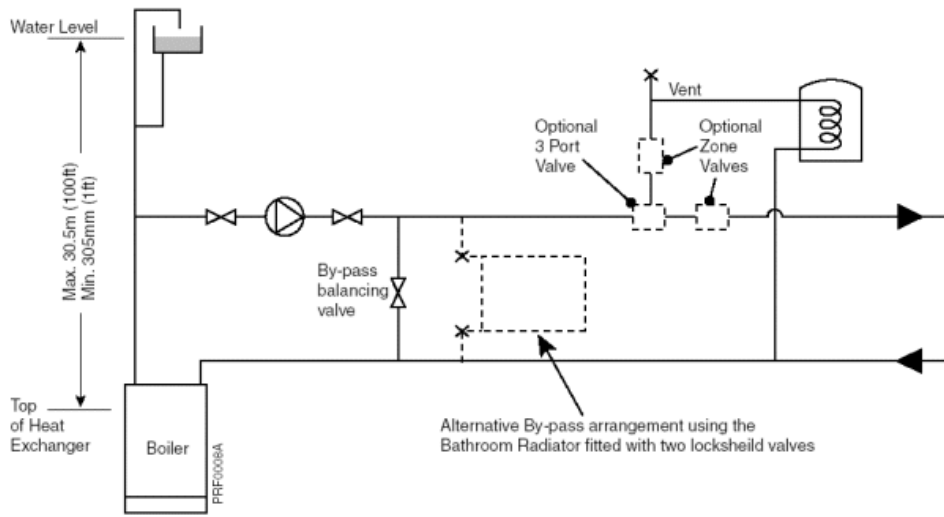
Water Level

Max. 30.5m (100ft)
Min. 305mm (1ft)

Top of Heat Exchanger

Boiler

PRF0008A

By-pass balancing valve

Vent

Optional 3 Port Valve

Optional Zone Valves

Alternative By-pass arrangement using the Bathroom Radiator fitted with two locksheild valves